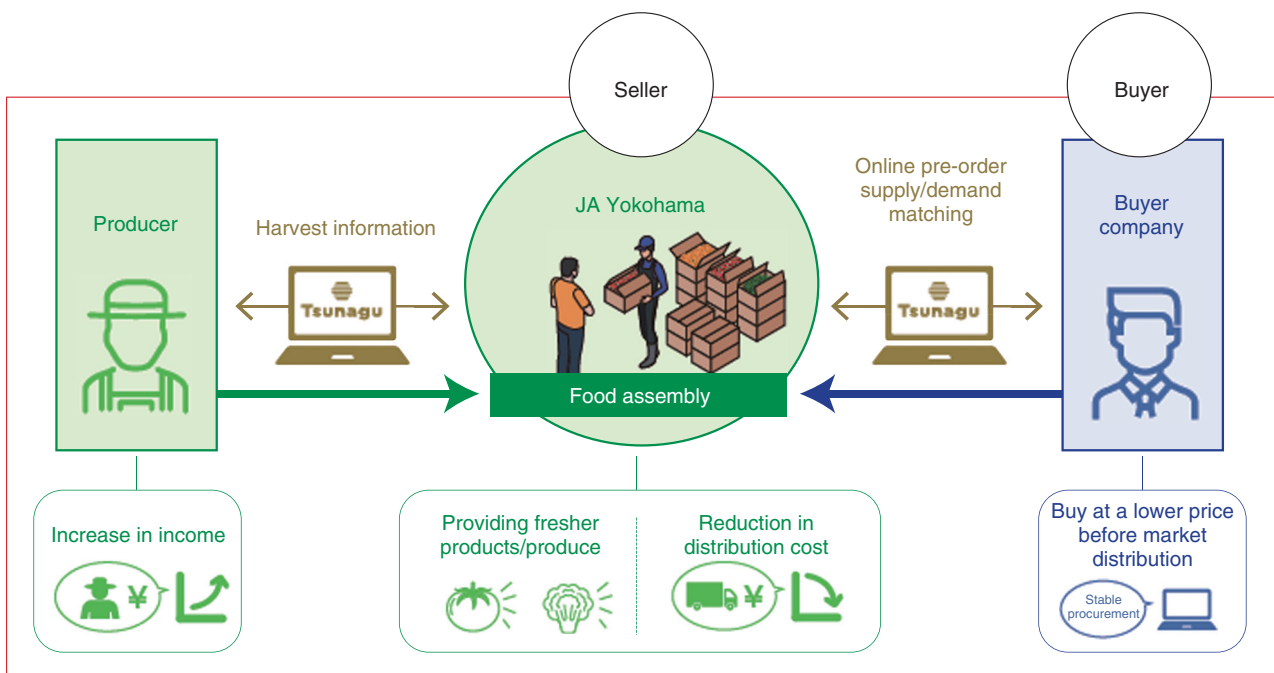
Seller

Buyer

Producer

Harvest information

Tsunagu

JA Yokohama

Food assembly

Online pre-order supply/demand matching

Tsunagu

Buyer company

Increase in income

¥

Providing fresher products/produce

Reduction in distribution cost

¥

Buy at a lower price before market distribution

Stable procurement